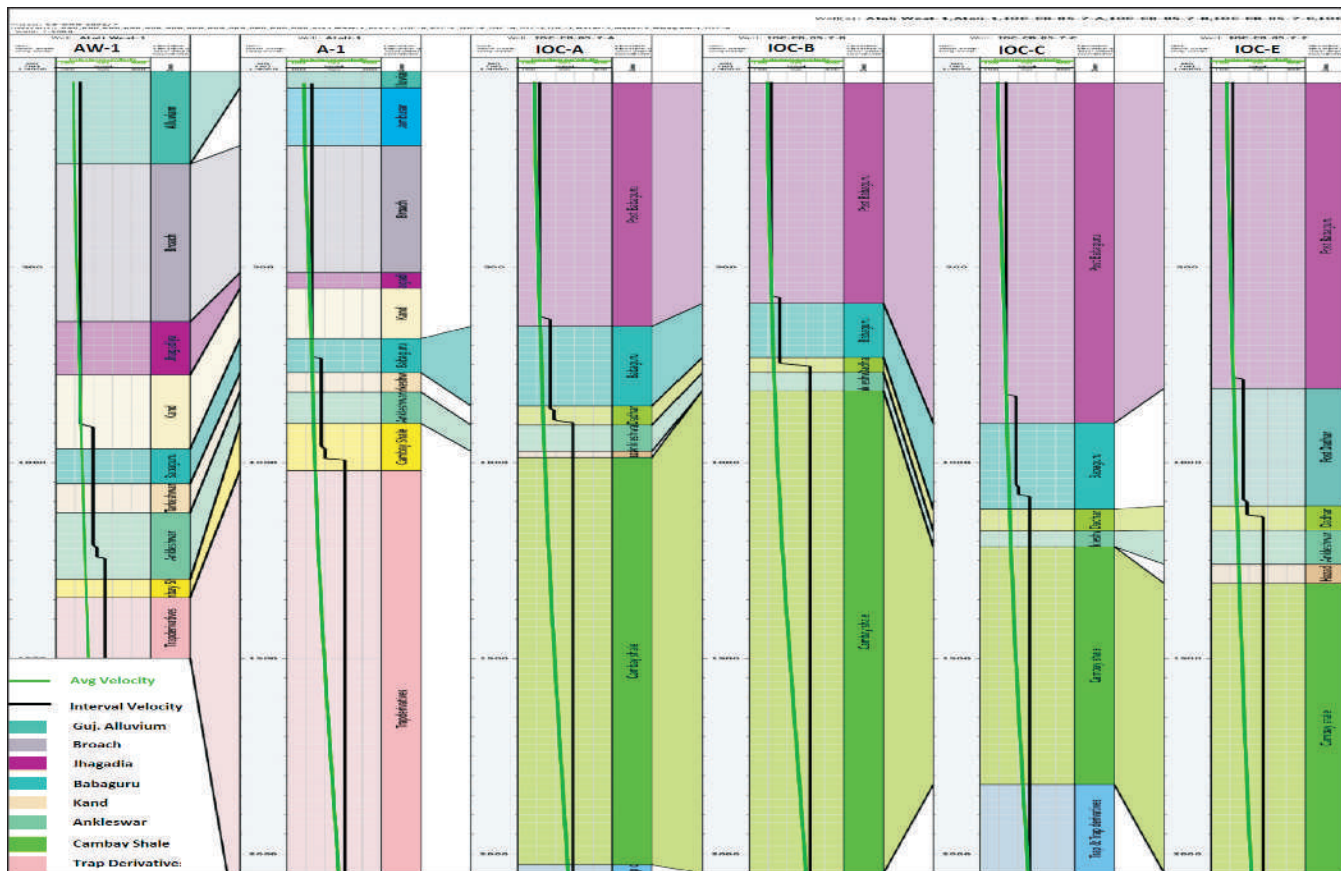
Wells: Atali West-1,Atali-1,IOC-CB-ON-7-A,IOC-CB-ON-7-B,IOC-CB-ON-7-C,IOC

AW-1

A-1

IOC-A

IOC-B

IOC-C

IOC-E

Alluvium

Broach

Jhagadia

Kand

Babaguru

Tarkeshwar

Ankleswar

Cambay Sh

Trap derivatives

Jambusar

Broach

Jhagadia

Kand

Babaguru

Tarkeshwar

Ankleswar

Cambay Shale

Trap derivatives

Post Babaguru

Babaguru

Dadhar

Ankleshwar

Cambay shale

Post Babaguru

Babaguru

Ankleshwar

Cambay shale

Post Babaguru

Babaguru

Dadhar

Ankleshwar

Cambay shale

Trap & Trap derivatives

Post Babaguru

Post Dadhar

Dadhar

Ankleshwar

Cambay shale

900

1000

1500

2000

Avg Velocity

Interval Velocity

Guj. Alluvium

Broach

Jhagadia

Babaguru

Kand

Ankleswar

Cambay Shale

Trap Derivative: